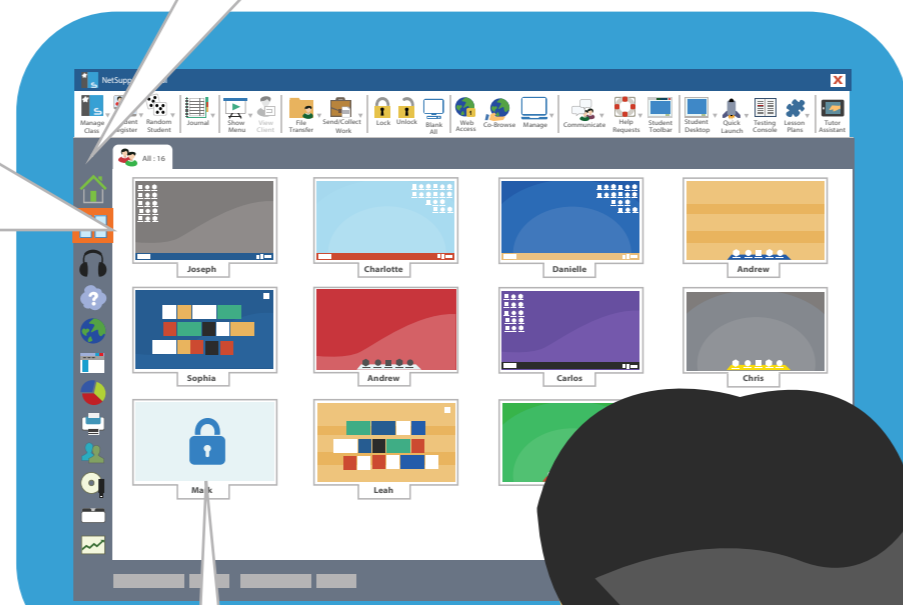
NetSupp

Manage Class
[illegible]dent Register
Random Student
Journal
Show Menu
View Client
File Transfer
Send/Collect Work
Lock
Unlock
Blank All
Web Access
Co-Browse
Manage
Communicate
Help Requests
Student Toolbar
Student Desktop
Quick Launch
Testing Console
Lesson Plans
Tutor Assistant

All : 16

Joseph
Charlotte
Danielle
Andrew
Sophia
Andrew
Carlos
Chris
Ma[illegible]k
Leah